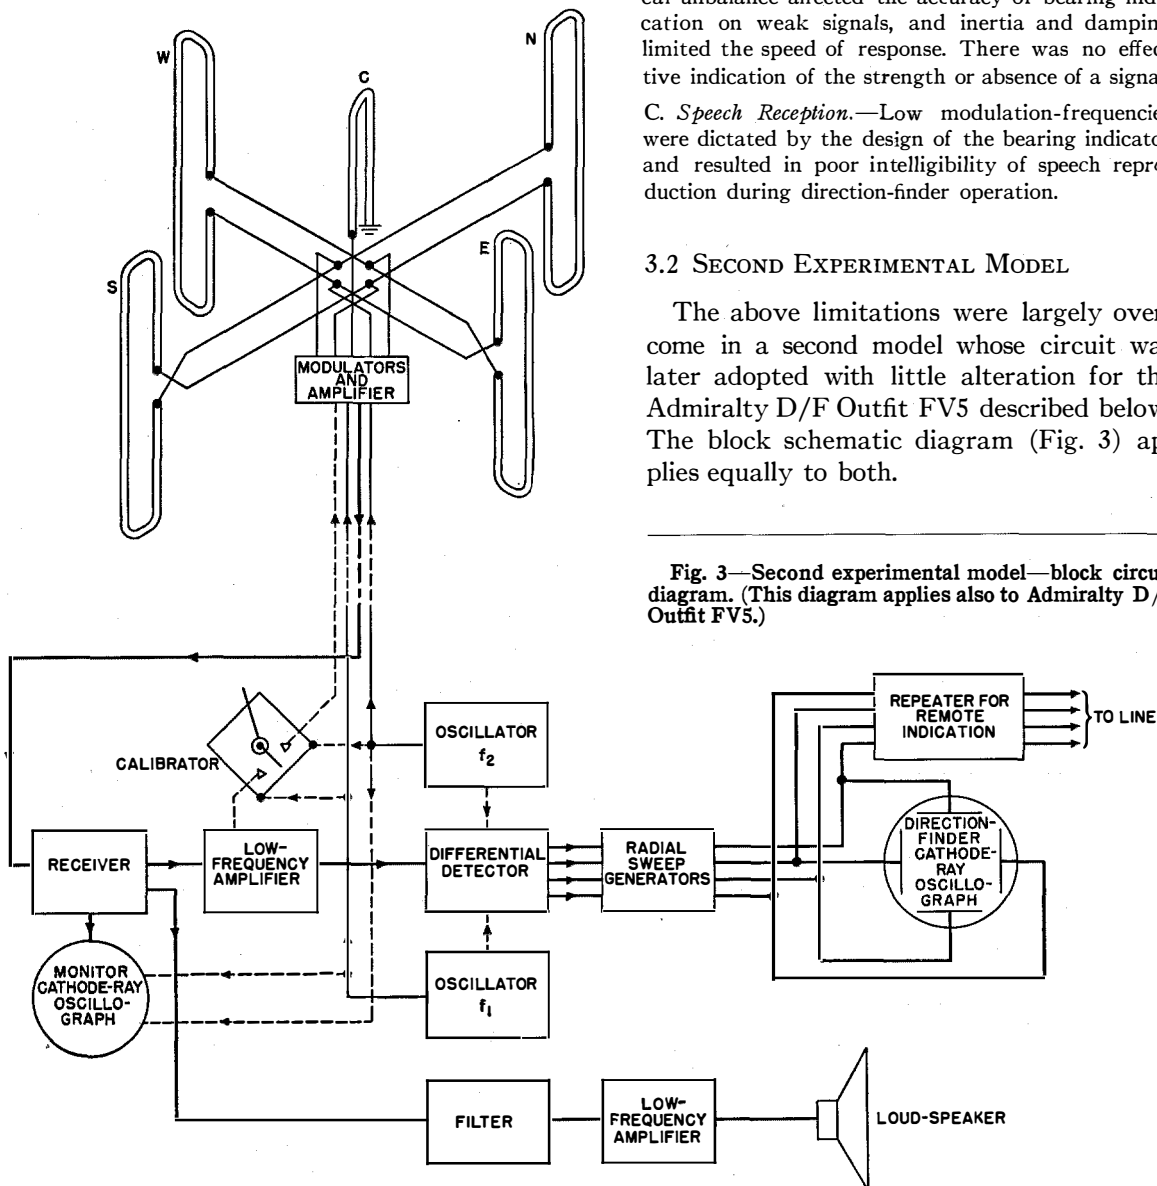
cal unbalance affected the accuracy of bearing indication on weak signals, and inertia and dampin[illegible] limited the speed of response. There was no effec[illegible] tive indication of the strength or absence of a signa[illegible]

C. *Speech Reception.*—Low modulation-frequencie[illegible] were dictated by the design of the bearing indicato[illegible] and resulted in poor intelligibility of speech reproduction during direction-finder operation.

3.2 Second Experimental Model

The above limitations were largely overcome in a second model whose circuit wa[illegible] later adopted with little alteration for th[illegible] Admiralty D/F Outfit FV5 described below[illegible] The block schematic diagram (Fig. 3) applies equally to both.

Fig. 3—Second experimental model—block circu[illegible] diagram. (This diagram applies also to Admiralty D/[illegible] Outfit FV5.)

W

N

C

S

E

MODULATORS AND AMPLIFIER

CALIBRATOR

OSCILLATOR $f_2$

REPEATER FOR REMOTE INDICATION

TO LINE

RECEIVER

LOW-FREQUENCY AMPLIFIER

DIFFERENTIAL DETECTOR

RADIAL SWEEP GENERATORS

DIRECTION-FINDER CATHODE-RAY OSCILLO-GRAPH

MONITOR CATHODE-RAY OSCILLO-GRAPH

OSCILLATOR $f_1$

FILTER

LOW-FREQUENCY AMPLIFIER

LOUD-SPEAKER